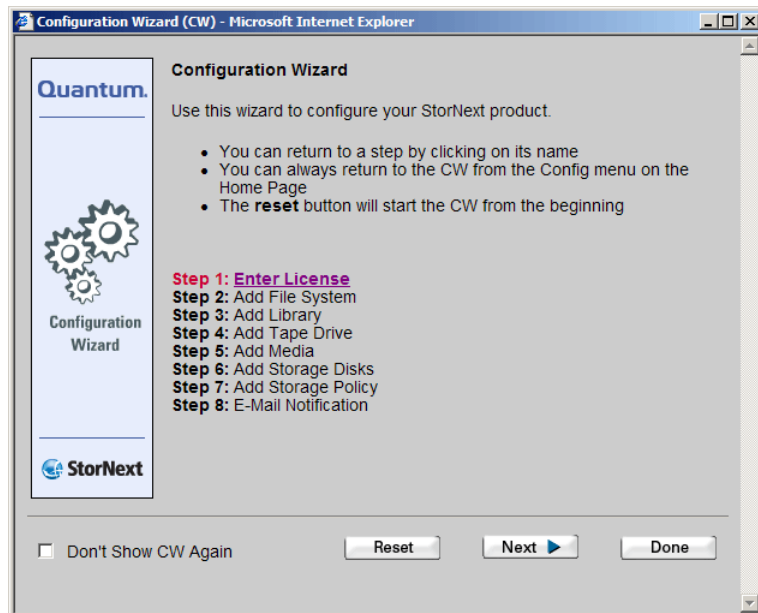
Configuration Wizard (CW) - Microsoft Internet Explorer

Quantum.

Configuration Wizard

StorNext

Configuration Wizard

Use this wizard to configure your StorNext product.

- You can return to a step by clicking on its name
- You can always return to the CW from the Config menu on the Home Page
- The **reset** button will start the CW from the beginning

**Step 1:** Enter License
**Step 2:** Add File System
**Step 3:** Add Library
**Step 4:** Add Tape Drive
**Step 5:** Add Media
**Step 6:** Add Storage Disks
**Step 7:** Add Storage Policy
**Step 8:** E-Mail Notification

Don't Show CW Again

Reset

Next

Done